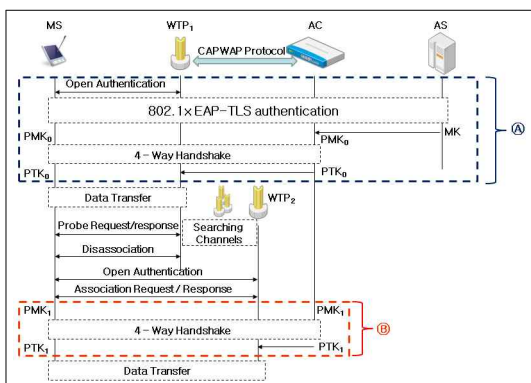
MS

WTP$_1$

AC

AS

CAPWAP Protocol

Open Authentication

802.1x EAP-TLS authentication

PMK$_0$

PMK$_0$

MK

Ⓐ

4 - Way Handshake

PTK$_0$

PTK$_0$

Data Transfer

WTP$_2$

Probe Request/response

Searching Channels

Disassociation

Open Authentication

Association Request / Response

PMK$_1$

PMK$_1$

Ⓑ

4 - Way Handshake

PTK$_1$

PTK$_1$

Data Transfer